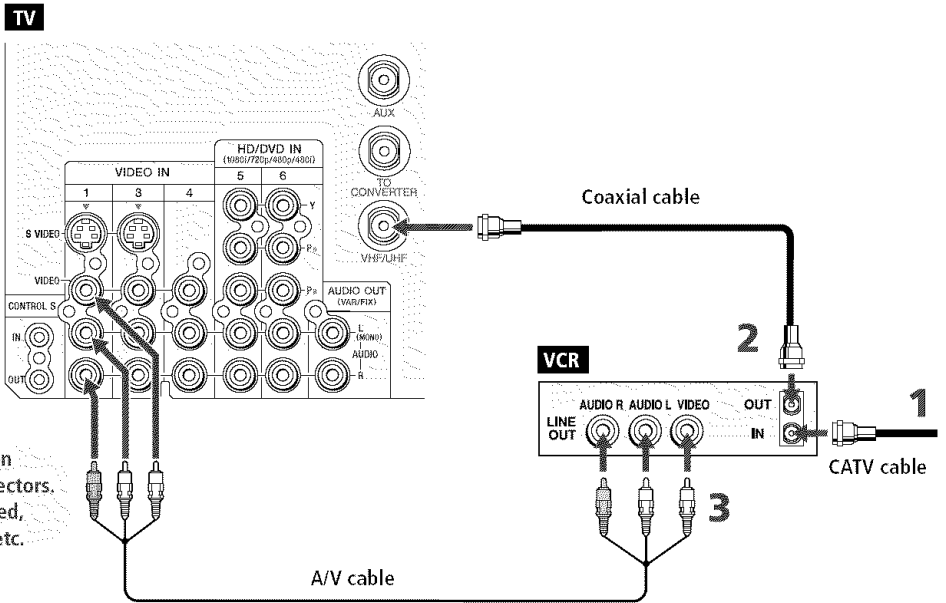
TV

AUX

HD/DVD IN
(1080i/720p/480p/480i)

VIDEO IN

1 3 4 5 6

TO CONVERTER

Coaxial cable

S VIDEO

Y

PB

VHF/UHF

VIDEO

PR

AUDIO OUT (VAR/FIX)

CONTROL S

IN

L (MONO)

AUDIO

OUT

R

2

VCR

1

AUDIO R AUDIO L VIDEO

OUT

LINE OUT

IN

CATV cable

n
ectors.
ed,
etc.

3

A/V cable